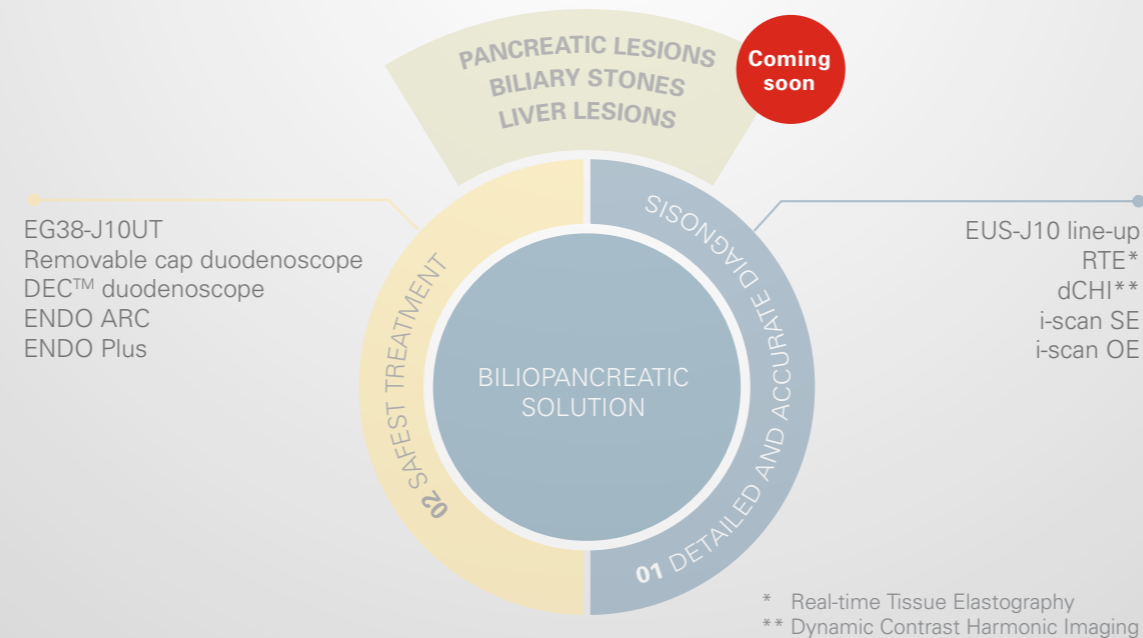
PANCREATIC LESIONS
BILIARY STONES
LIVER LESIONS

Coming soon

EG38-J10UT
Removable cap duodenoscope
DEC$^{TM}$ duodenoscope
ENDO ARC
ENDO Plus

02 SAFEST TREATMENT

BILIOPANCREATIC SOLUTION

01 DETAILED AND ACCURATE DIAGNOSIS

EUS-J10 line-up
RTE*
dCHI**
i-scan SE
i-scan OE

* Real-time Tissue Elastography
** Dynamic Contrast Harmonic Imaging